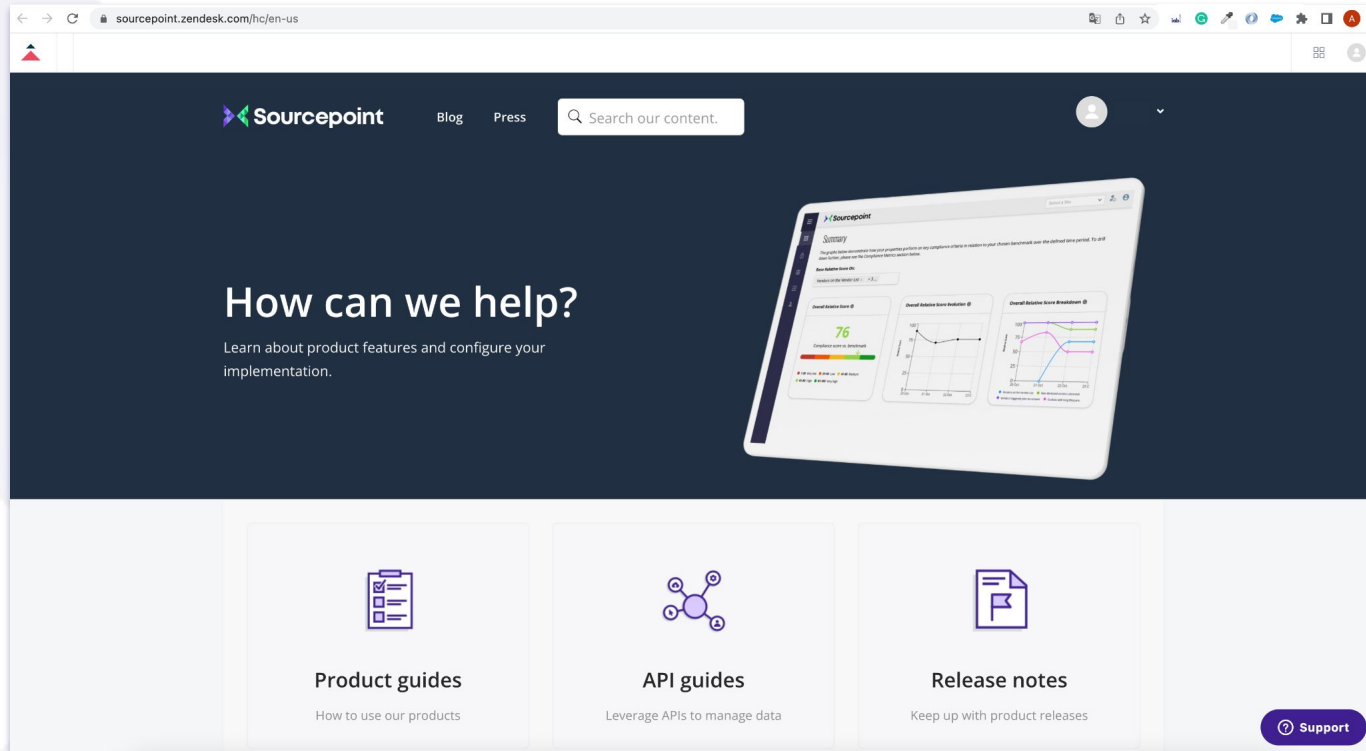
sourcepoint.zendesk.com/hc/en-us

Sourcepoint

Blog

Press

Search our content.

Sourcepoint

Summary

Overall Relative Score

76

Overall Relative Score Evolution

Overall Relative Score Breakdown

How can we help?

Learn about product features and configure your implementation.

Product guides

How to use our products

API guides

Leverage APIs to manage data

Release notes

Keep up with product releases

Support